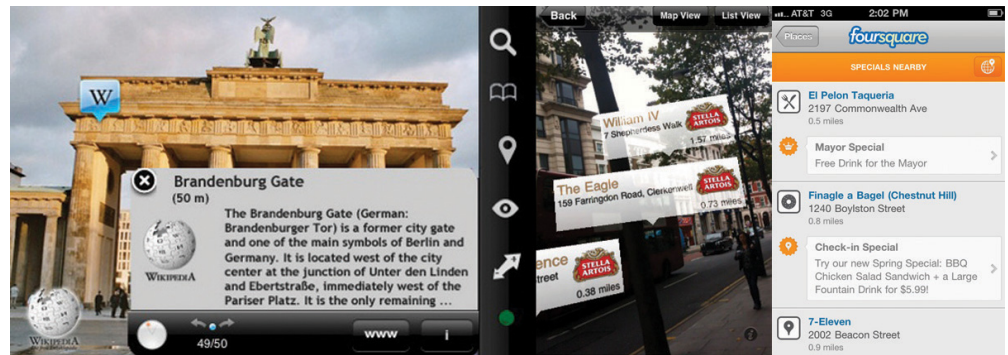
W

Brandenburg Gate
(50 m)

The Brandenburg Gate (German: Brandenburger Tor) is a former city gate and one of the main symbols of Berlin and Germany. It is located west of the city center at the junction of Unter den Linden and Ebertstraße, immediately west of the Pariser Platz. It is the only remaining ...

WIKIPEDIA

WIKIPEDIA

49/50

www

i

Back

Map View

List View

William IV
7 Shepherdess Walk
1.57 miles

STELLA ARTOIS

The Eagle
159 Farringdon Road, Clerkenwell
0.73 miles

STELLA ARTOIS

ence
0.38 miles

STELLA ARTOIS

AT&T 3G

2:02 PM

Places

foursquare

SPECIALS NEARBY

El Pelon Taqueria
2197 Commonwealth Ave
0.5 miles

Mayor Special
Free Drink for the Mayor

Finagle a Bagel (Chestnut Hill)
1240 Boylston Street

Check-in Special
Try our new Spring Special: BBQ Chicken Salad Sandwich + a Large Fountain Drink for $5.99!

7-Eleven
2002 Beacon Street
0.9 miles